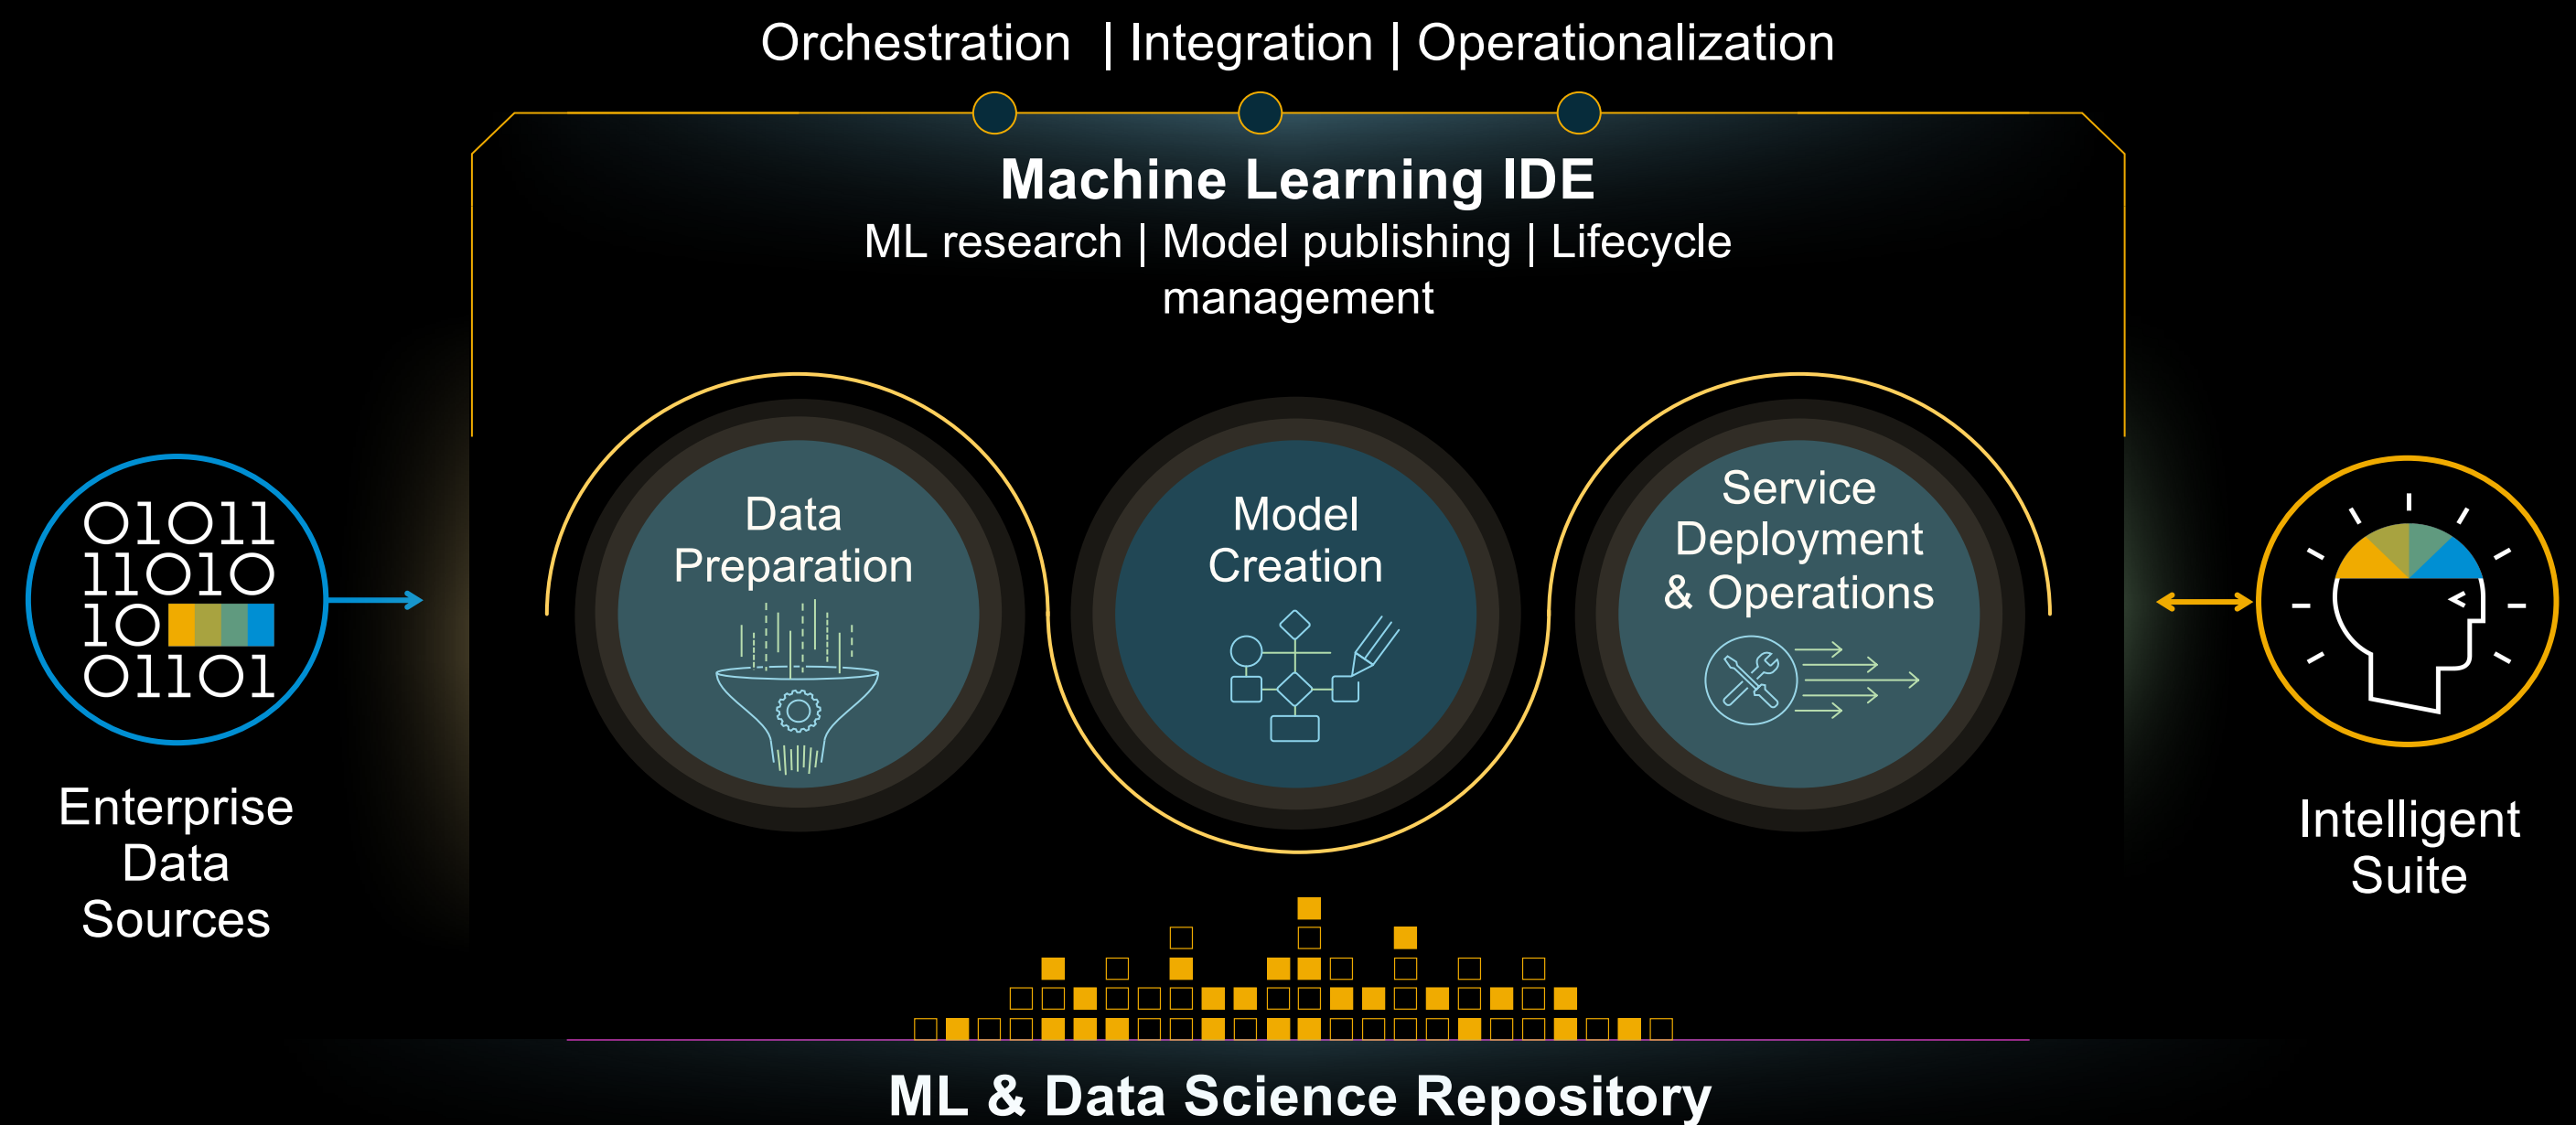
Orchestration | Integration | Operationalization

Machine Learning IDE
ML research | Model publishing | Lifecycle management

01011
11010
10
01101

Enterprise Data Sources

Data Preparation

Model Creation

Service Deployment & Operations

Intelligent Suite

ML & Data Science Repository